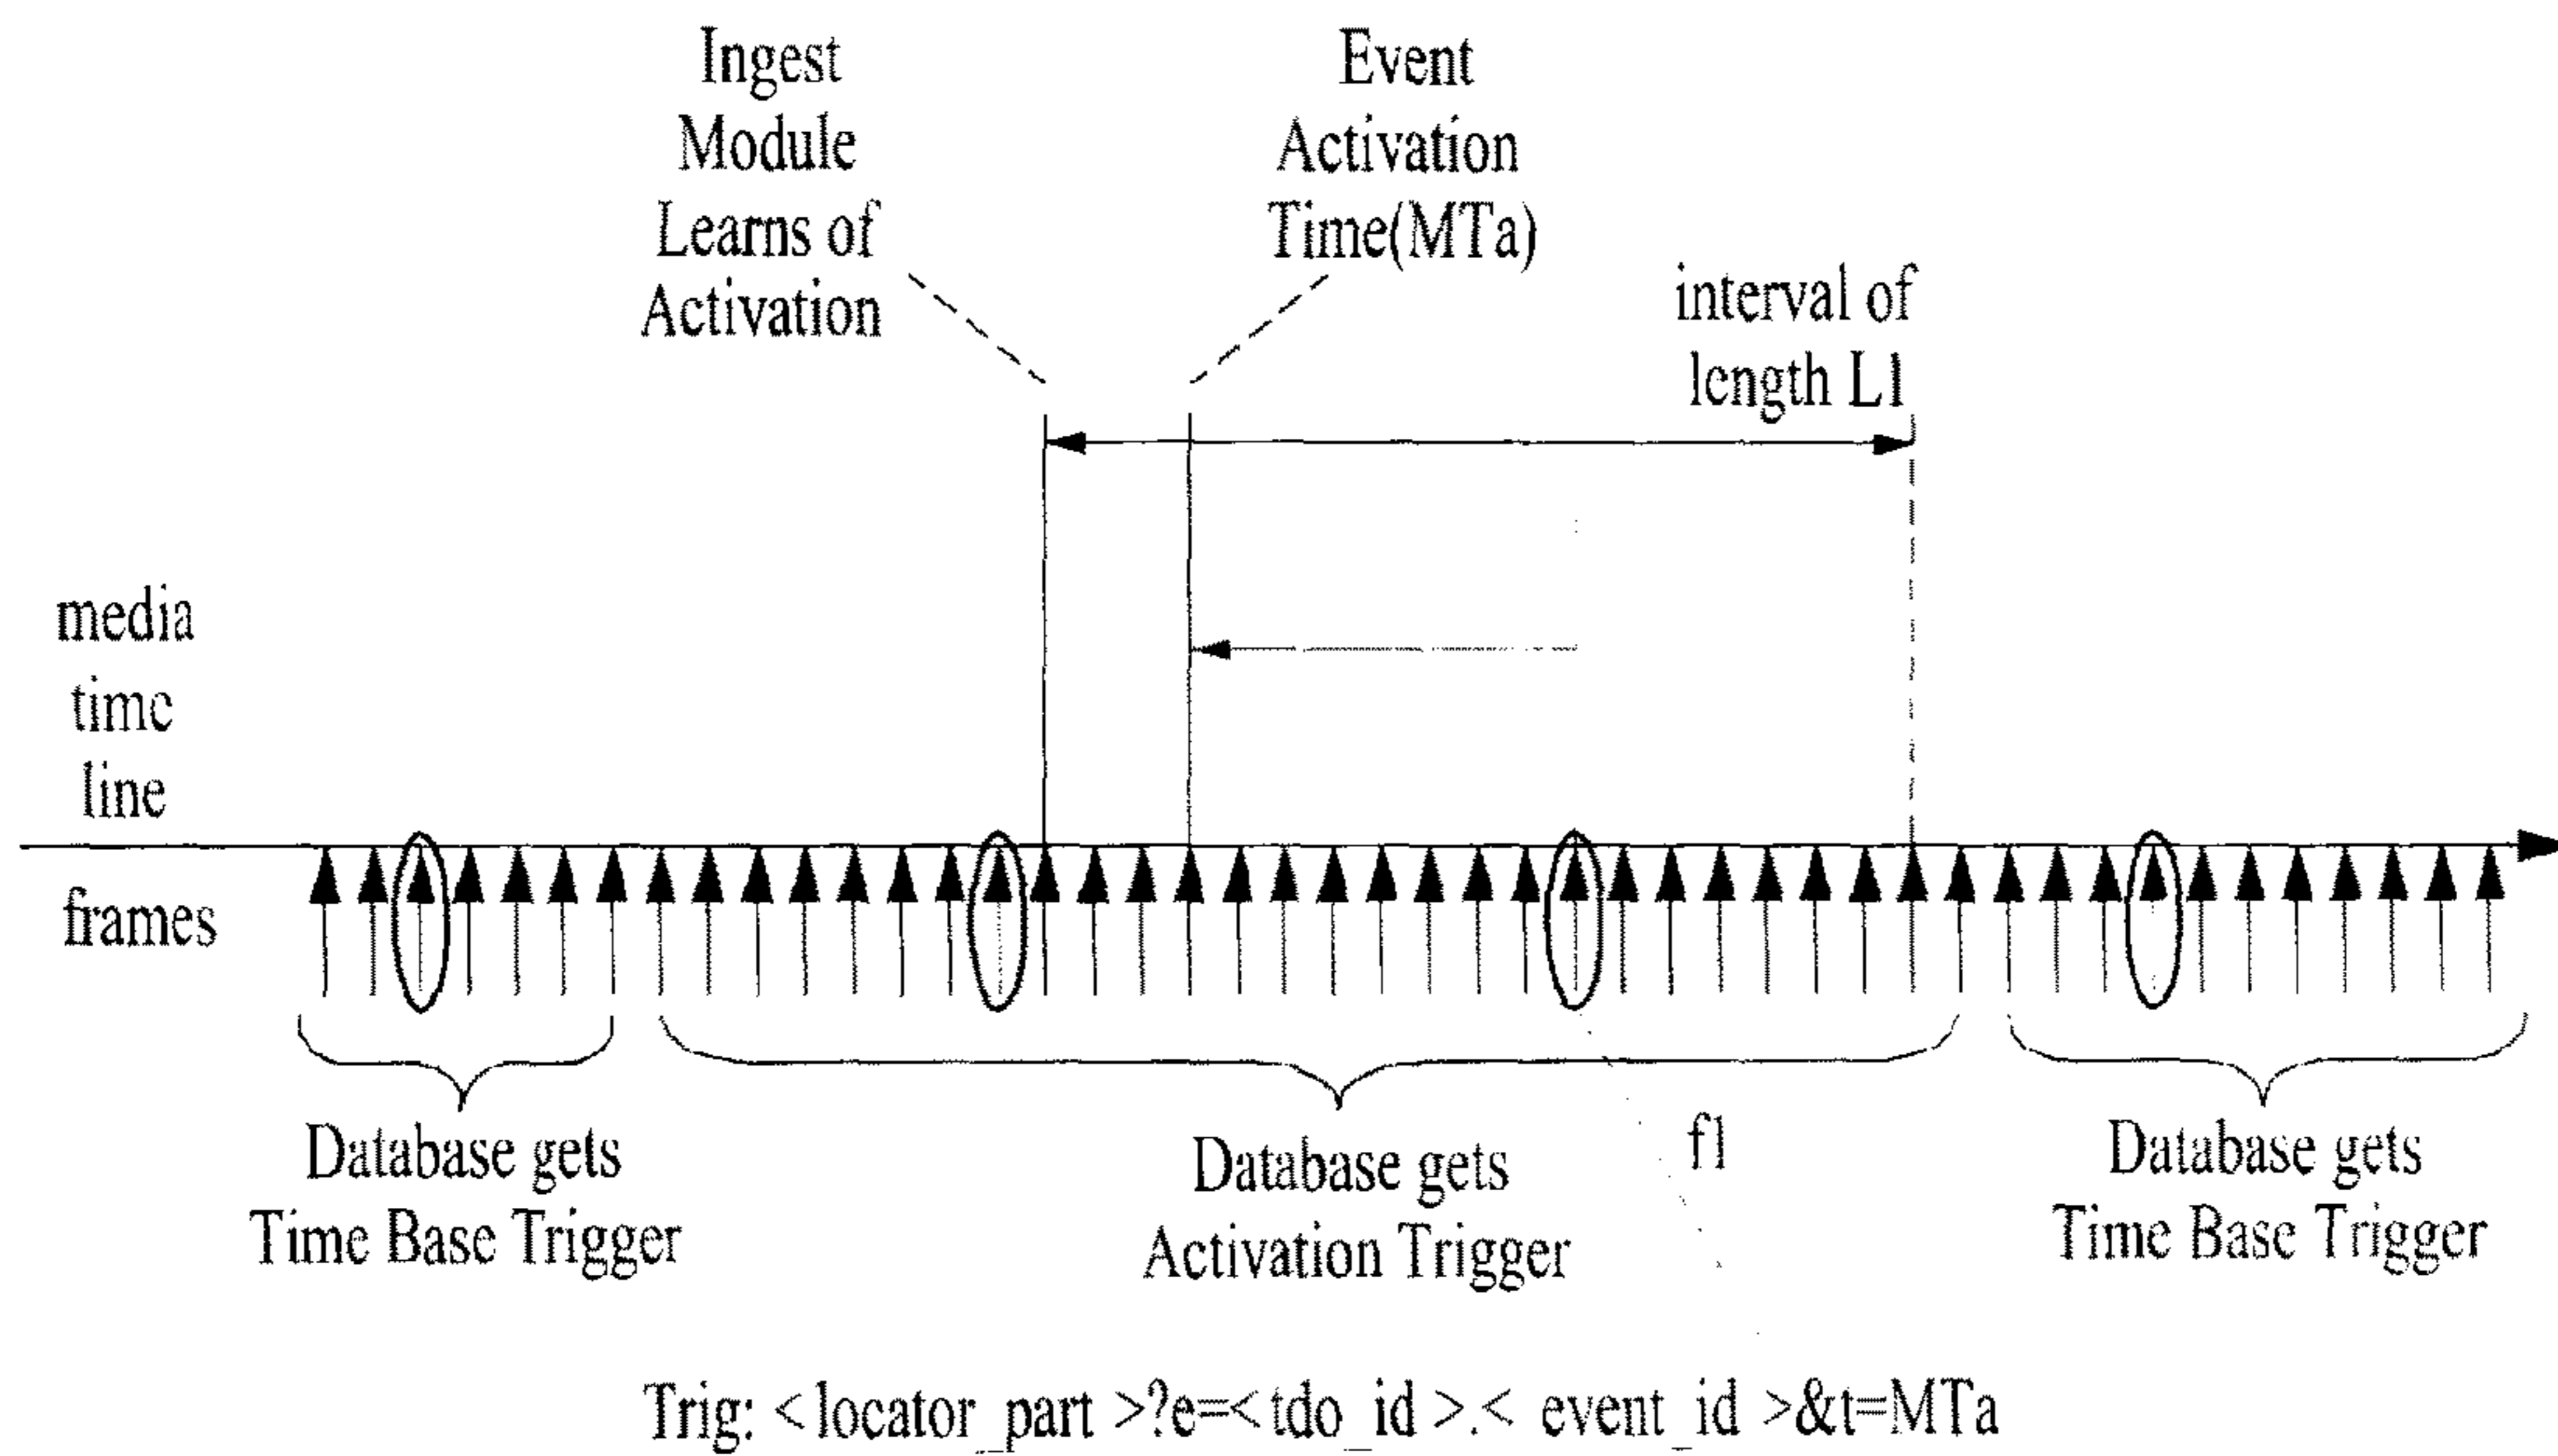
Ingest Module Learns of Activation

Event Activation Time(MTa)

interval of length L1

media time line

frames

Database gets Time Base Trigger

Database gets Activation Trigger

f1

Database gets Time Base Trigger

Trig: < locator_part >?e=< tdo_id >.< event_id >&t=MTa